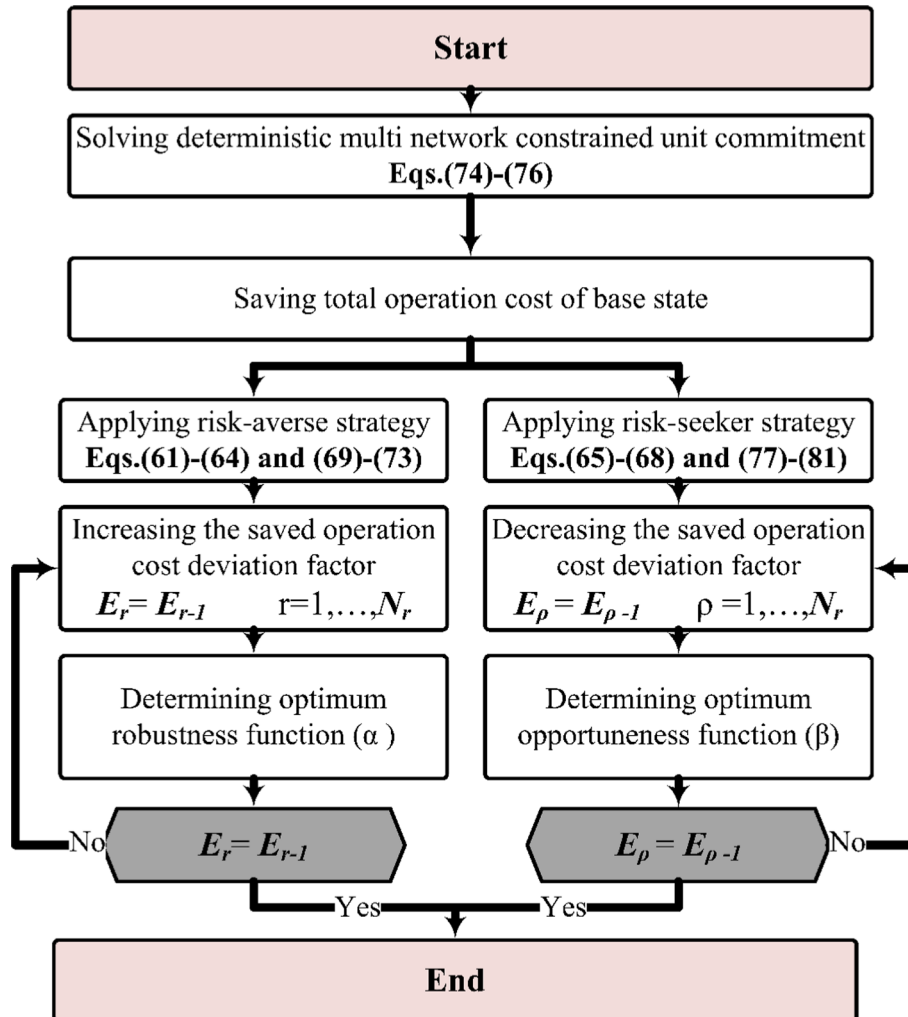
Start

Solving deterministic multi network constrained unit commitment
**Eqs.(74)-(76)**

Saving total operation cost of base state

Applying risk-averse strategy
**Eqs.(61)-(64) and (69)-(73)**

Applying risk-seeker strategy
**Eqs.(65)-(68) and (77)-(81)**

Increasing the saved operation cost deviation factor
$E_r = E_{r-1}$ r=1,…,$N_r$

Decreasing the saved operation cost deviation factor
$E_\rho = E_{\rho-1}$ ρ =1,…,$N_r$

Determining optimum robustness function (α )

Determining optimum opportuneness function (β)

No

$E_r = E_{r-1}$

$E_\rho = E_{\rho-1}$

No

Yes

Yes

End